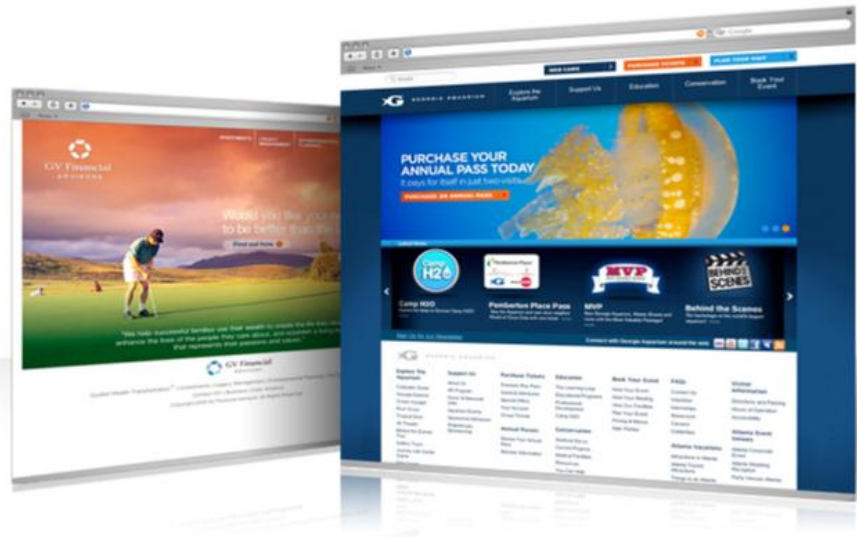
GV Financial ADVISORS

INVESTMENTS

Would you like your m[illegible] to be better than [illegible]

Find out how

"We help successful families use their wealth to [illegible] enhance the lives of the people they care about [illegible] that represents their passions and values."

GV Financial ADVISORS

Google

NEW CARD

PURCHASE TICKETS

PLAN YOUR VISIT

GEORGIA AQUARIUM

Explore the Aquarium

Support Us

Education

Conservation

Book Your Event

PURCHASE YOUR ANNUAL PASS TODAY

It pays for itself in just two visits!

PURCHASE AN ANNUAL PASS

Camp H2O

Camp H2O

Pemberton Place Pass

MVP

BEHIND THE SCENES

Behind the Scenes

Connect with Georgia Aquarium around the web

GEORGIA AQUARIUM

Explore the Aquarium

Support Us

Purchase Tickets

Education

Book Your Event

FAQs

Visitor Information

Conservation

Annual Passes

Atlanta Vacations

Atlanta Event Venues